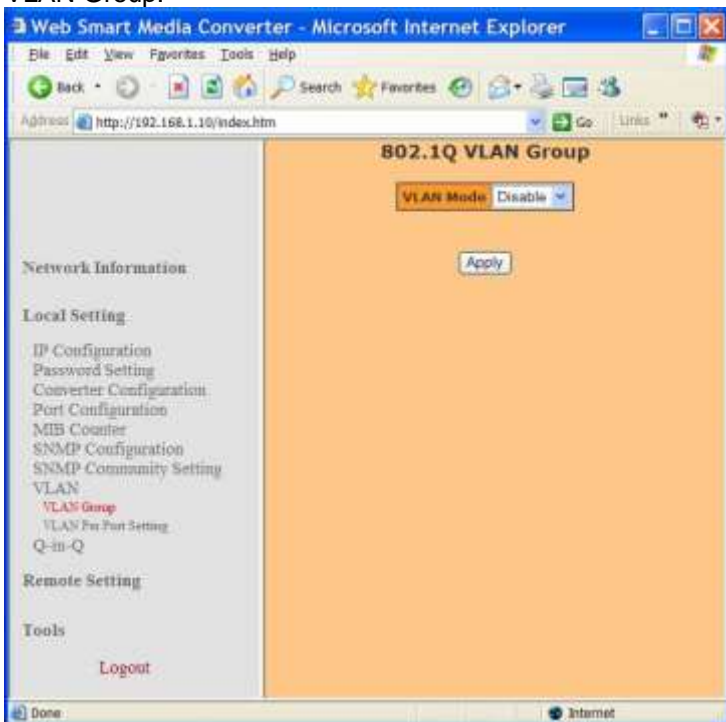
VLAN Group.

Web Smart Media Converter - Microsoft Internet Explorer

File Edit View Favorites Tools Help

Back Search Favorites

Address http://192.168.1.10/index.htm Go Links

802.1Q VLAN Group

VLAN Mode Disable

Apply

Network Information

Local Setting

IP Configuration
Password Setting
Converter Configuration
Port Configuration
MIB Counter
SNMP Configuration
SNMP Community Setting
VLAN
VLAN Group
VLAN Per Port Setting
Q-in-Q

Remote Setting

Tools

Logout

Done

Internet